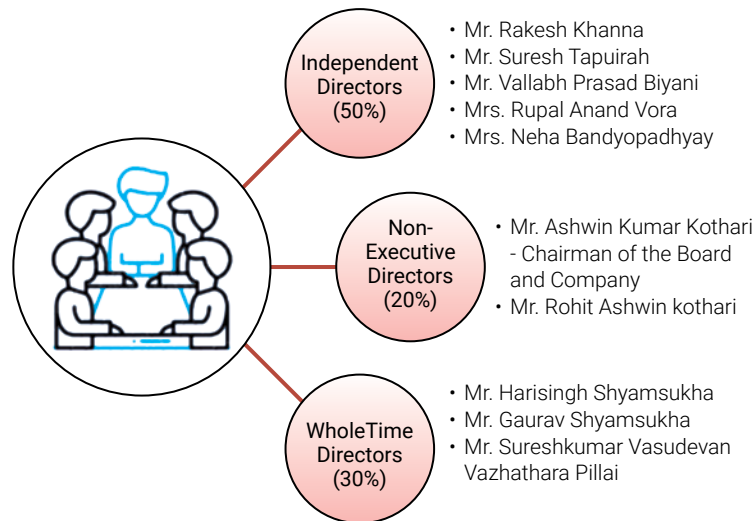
Independent Directors (50%)

• Mr. Rakesh Khanna
• Mr. Suresh Tapuirah
• Mr. Vallabh Prasad Biyani
• Mrs. Rupal Anand Vora
• Mrs. Neha Bandyopadhyay

Non-Executive Directors (20%)

• Mr. Ashwin Kumar Kothari - Chairman of the Board and Company
• Mr. Rohit Ashwin kothari

WholeTime Directors (30%)

• Mr. Harisingh Shyamsukha
• Mr. Gaurav Shyamsukha
• Mr. Sureshkumar Vasudevan Vazhathara Pillai